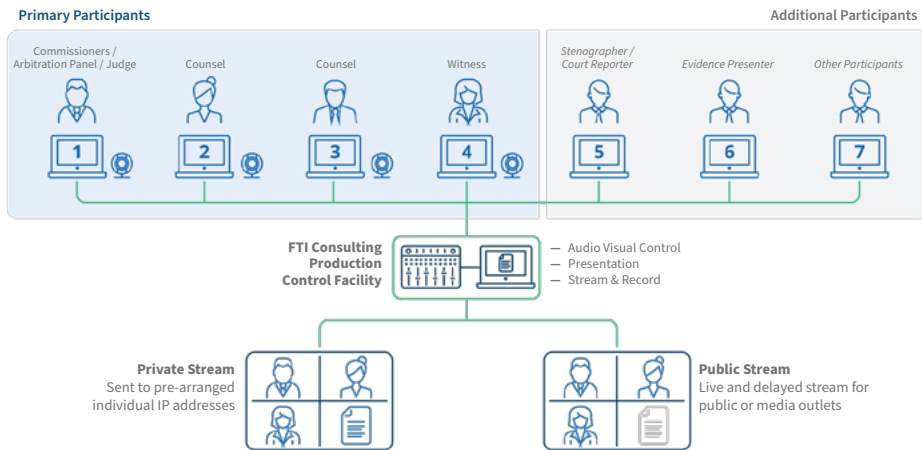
Primary Participants

Additional Participants

Commissioners / Arbitration Panel / Judge

Counsel

Counsel

Witness

Stenographer / Court Reporter

Evidence Presenter

Other Participants

1

2

3

4

5

6

7

FTI Consulting Production Control Facility

— Audio Visual Control
— Presentation
— Stream & Record

Private Stream
Sent to pre-arranged individual IP addresses

Public Stream
Live and delayed stream for public or media outlets